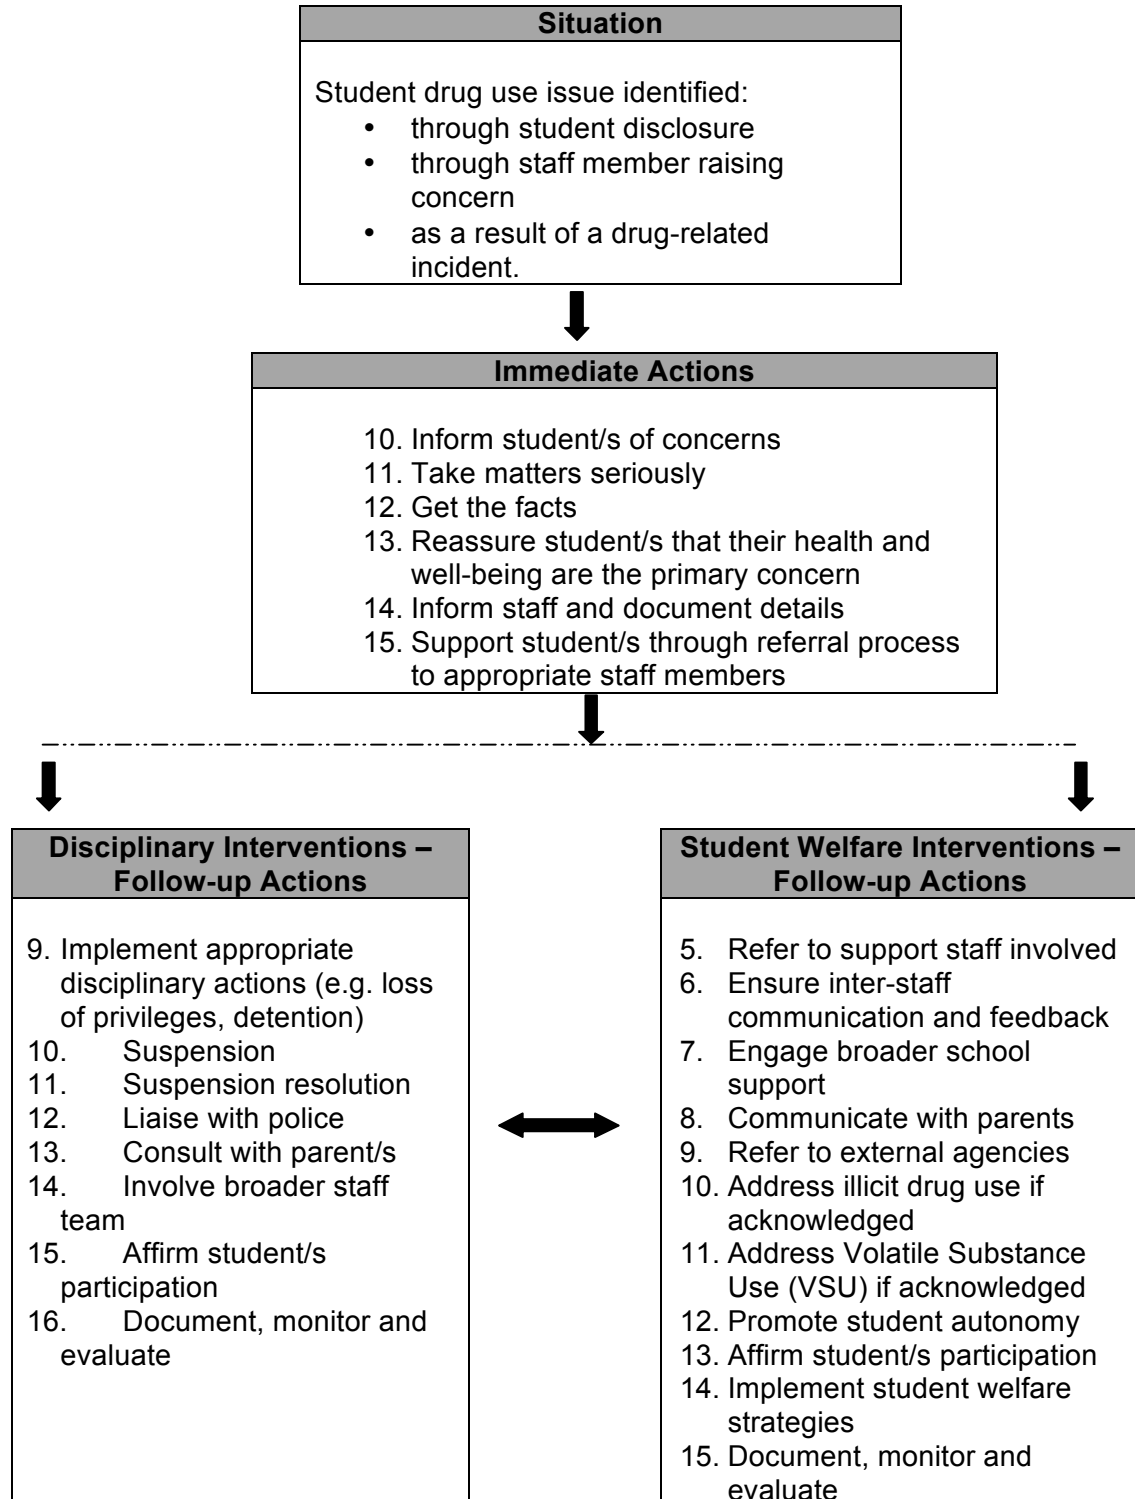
Situation

Student drug use issue identified:
- through student disclosure
- through staff member raising concern
- as a result of a drug-related incident.

Immediate Actions

10. Inform student/s of concerns
11. Take matters seriously
12. Get the facts
13. Reassure student/s that their health and well-being are the primary concern
14. Inform staff and document details
15. Support student/s through referral process to appropriate staff members

Disciplinary Interventions – Follow-up Actions

9. Implement appropriate disciplinary actions (e.g. loss of privileges, detention)
10. Suspension
11. Suspension resolution
12. Liaise with police
13. Consult with parent/s
14. Involve broader staff team
15. Affirm student/s participation
16. Document, monitor and evaluate

Student Welfare Interventions – Follow-up Actions

5. Refer to support staff involved
6. Ensure inter-staff communication and feedback
7. Engage broader school support
8. Communicate with parents
9. Refer to external agencies
10. Address illicit drug use if acknowledged
11. Address Volatile Substance Use (VSU) if acknowledged
12. Promote student autonomy
13. Affirm student/s participation
14. Implement student welfare strategies
15. Document, monitor and evaluate